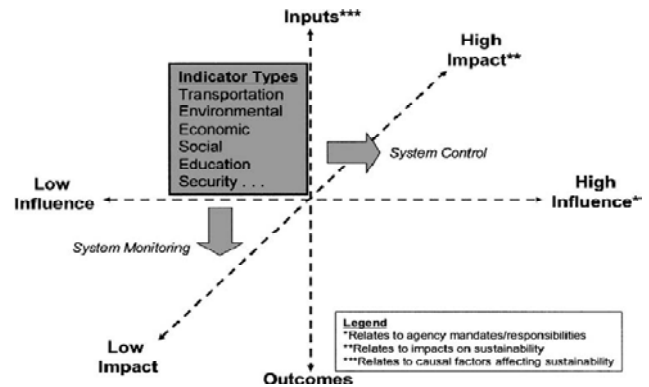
Inputs***

High Impact**

Indicator Types
Transportation
Environmental
Economic
Social
Education
Security . . .

System Control

Low Influence

High Influence*

System Monitoring

Low Impact

Outcomes

Legend
*Relates to agency mandates/responsibilities
**Relates to impacts on sustainability
***Relates to causal factors affecting sustainability